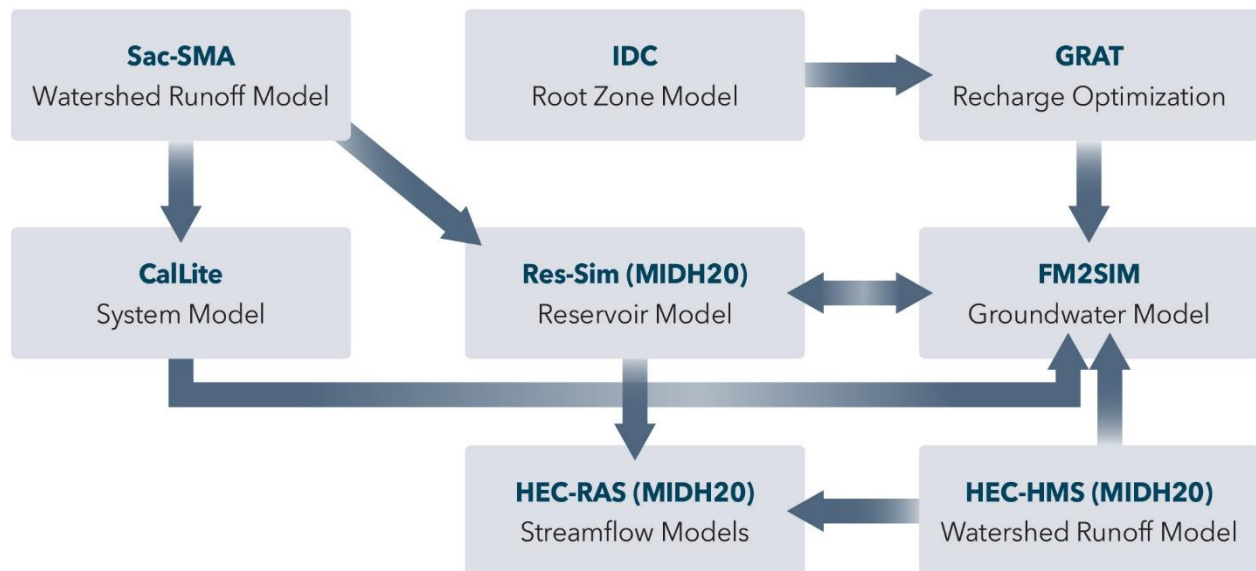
Sac-SMA
Watershed Runoff Model

IDC
Root Zone Model

GRAT
Recharge Optimization

CalLite
System Model

Res-Sim (MIDH20)
Reservoir Model

FM2SIM
Groundwater Model

HEC-RAS (MIDH20)
Streamflow Models

HEC-HMS (MIDH20)
Watershed Runoff Model